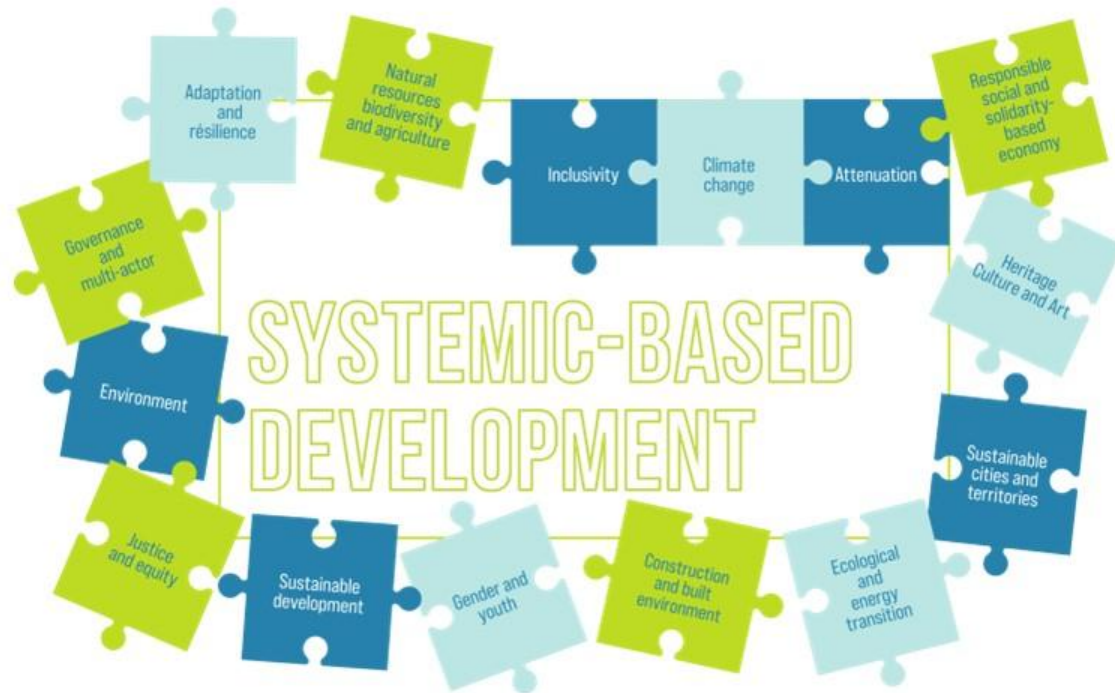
Adaptation and résilience

Natural resources biodiversity and agriculture

Inclusivity

Climate change

Attenuation

Responsible social and solidarity-based economy

Governance and multi-actor

Heritage Culture and Art

SYSTEMIC-BASED DEVELOPMENT

Environment

Sustainable cities and territories

Justice and equity

Sustainable development

Gender and youth

Construction and built environment

Ecological and energy transition